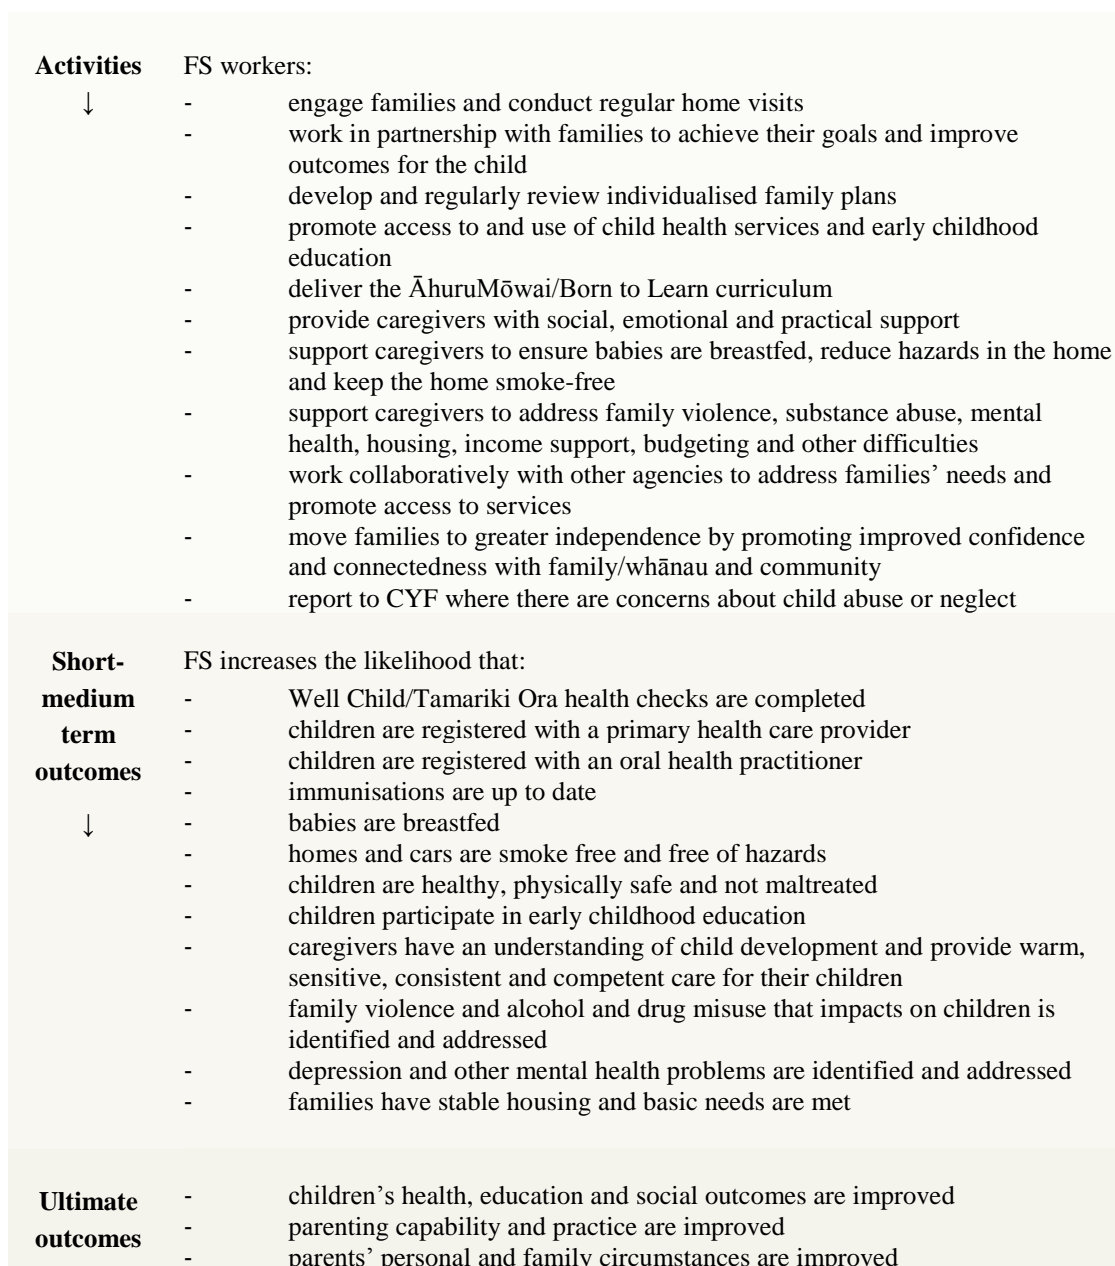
| | |
|---|---|
| **Activities** ↓ | FS workers:<br>- engage families and conduct regular home visits<br>- work in partnership with families to achieve their goals and improve outcomes for the child<br>- develop and regularly review individualised family plans<br>- promote access to and use of child health services and early childhood education<br>- deliver the ĀhuruMōwai/Born to Learn curriculum<br>- provide caregivers with social, emotional and practical support<br>- support caregivers to ensure babies are breastfed, reduce hazards in the home and keep the home smoke-free<br>- support caregivers to address family violence, substance abuse, mental health, housing, income support, budgeting and other difficulties<br>- work collaboratively with other agencies to address families' needs and promote access to services<br>- move families to greater independence by promoting improved confidence and connectedness with family/whānau and community<br>- report to CYF where there are concerns about child abuse or neglect |
| **Short-medium term outcomes** ↓ | FS increases the likelihood that:<br>- Well Child/Tamariki Ora health checks are completed<br>- children are registered with a primary health care provider<br>- children are registered with an oral health practitioner<br>- immunisations are up to date<br>- babies are breastfed<br>- homes and cars are smoke free and free of hazards<br>- children are healthy, physically safe and not maltreated<br>- children participate in early childhood education<br>- caregivers have an understanding of child development and provide warm, sensitive, consistent and competent care for their children<br>- family violence and alcohol and drug misuse that impacts on children is identified and addressed<br>- depression and other mental health problems are identified and addressed<br>- families have stable housing and basic needs are met |
| **Ultimate outcomes** | - children's health, education and social outcomes are improved<br>- parenting capability and practice are improved<br>- parents' personal and family circumstances are improved |